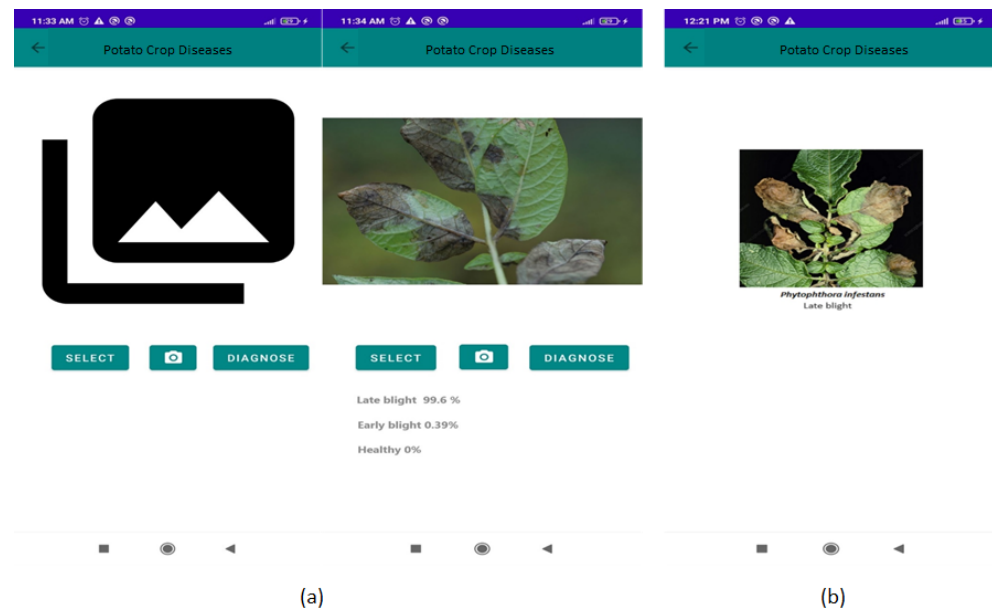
11:33 AM

Potato Crop Diseases

SELECT

DIAGNOSE

11:34 AM

Potato Crop Diseases

SELECT

DIAGNOSE

Late blight 99.6 %

Early blight 0.39%

Healthy 0%

12:21 PM

Potato Crop Diseases

*Phytophthora infestans*
Late blight

(a)

(b)